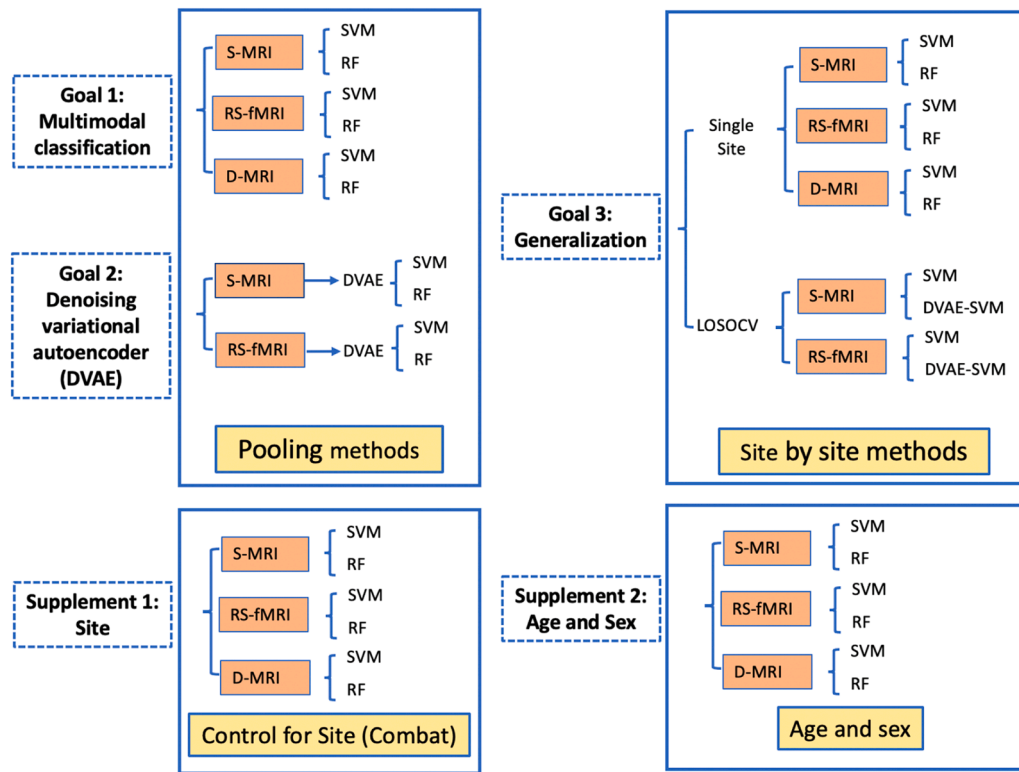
Goal 1: Multimodal classification

S-MRI
SVM
RF

RS-fMRI
SVM
RF

D-MRI
SVM
RF

Goal 2: Denoising variational autoencoder (DVAE)

S-MRI
DVAE
SVM
RF

RS-fMRI
DVAE
SVM
RF

Pooling methods

Goal 3: Generalization

Single Site

S-MRI
SVM
RF

RS-fMRI
SVM
RF

D-MRI
SVM
RF

LOSOCV

S-MRI
SVM
DVAE-SVM

RS-fMRI
SVM
DVAE-SVM

Site by site methods

Supplement 1: Site

S-MRI
SVM
RF

RS-fMRI
SVM
RF

D-MRI
SVM
RF

Control for Site (Combat)

Supplement 2: Age and Sex

S-MRI
SVM
RF

RS-fMRI
SVM
RF

D-MRI
SVM
RF

Age and sex